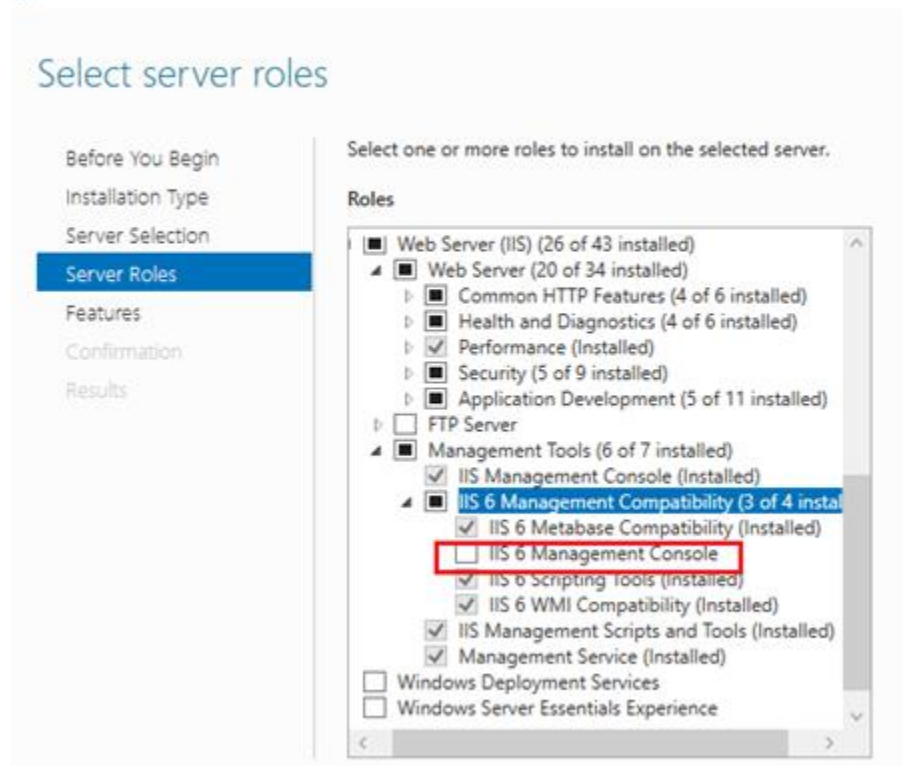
Select server roles

Before You Begin
Installation Type
Server Selection
Server Roles
Features
Confirmation
Results

Select one or more roles to install on the selected server.

Roles

Web Server (IIS) (26 of 43 installed)
Web Server (20 of 34 installed)
Common HTTP Features (4 of 6 installed)
Health and Diagnostics (4 of 6 installed)
Performance (Installed)
Security (5 of 9 installed)
Application Development (5 of 11 installed)
FTP Server
Management Tools (6 of 7 installed)
IIS Management Console (Installed)
IIS 6 Management Compatibility (3 of 4 instal
IIS 6 Metabase Compatibility (Installed)
IIS 6 Management Console
IIS 6 Scripting Tools (Installed)
IIS 6 WMI Compatibility (Installed)
IIS Management Scripts and Tools (Installed)
Management Service (Installed)
Windows Deployment Services
Windows Server Essentials Experience